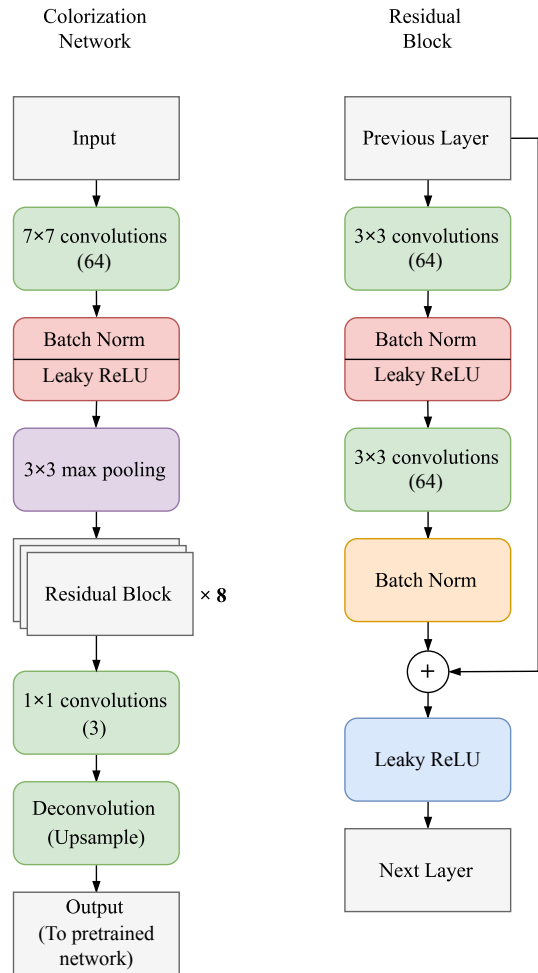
Colorization Network

Input

7×7 convolutions (64)

Batch Norm

Leaky ReLU

3×3 max pooling

Residual Block × 8

1×1 convolutions (3)

Deconvolution (Upsample)

Output (To pretrained network)

Residual Block

Previous Layer

3×3 convolutions (64)

Batch Norm

Leaky ReLU

3×3 convolutions (64)

Batch Norm

+

Leaky ReLU

Next Layer